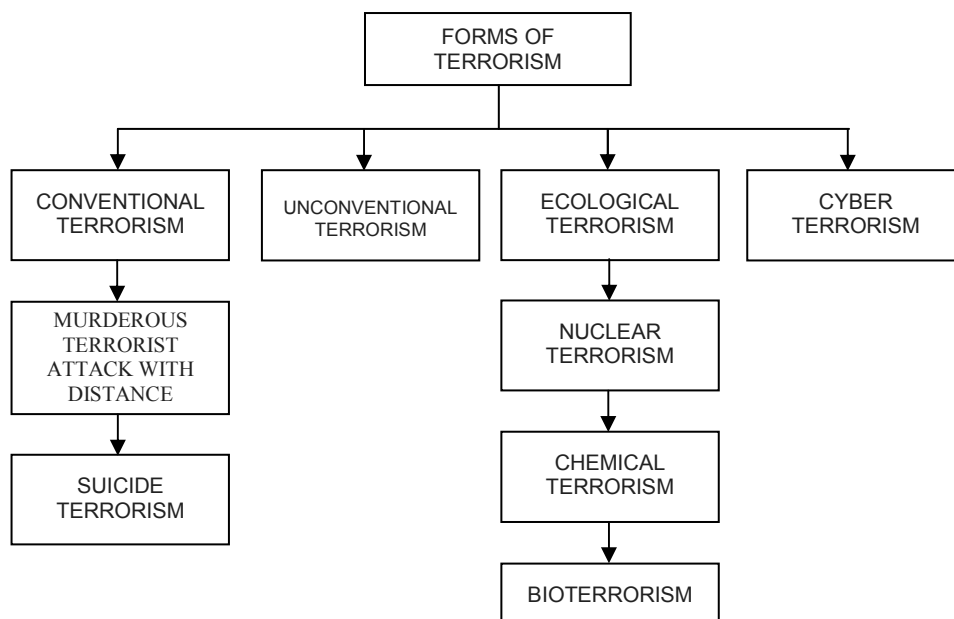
FORMS OF TERRORISM

CONVENTIONAL TERRORISM

UNCONVENTIONAL TERRORISM

ECOLOGICAL TERRORISM

CYBER TERRORISM

MURDEROUS TERRORIST ATTACK WITH DISTANCE

SUICIDE TERRORISM

NUCLEAR TERRORISM

CHEMICAL TERRORISM

BIOTERRORISM